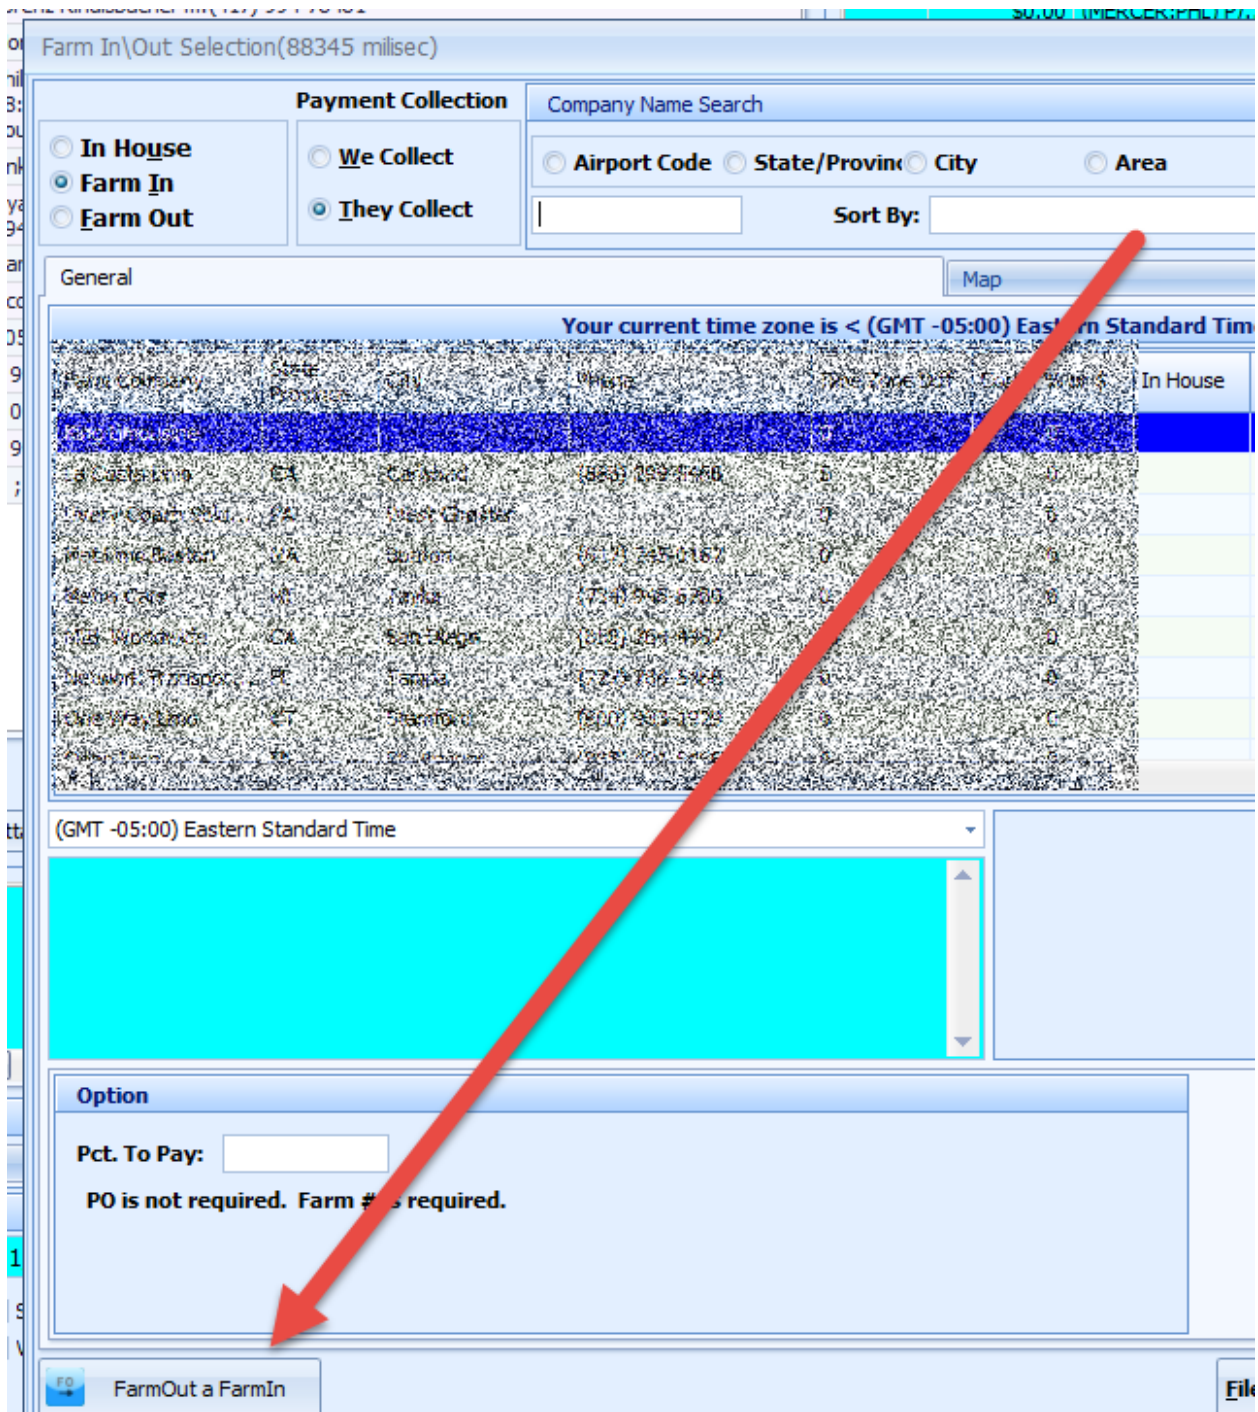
Farm In\Out Selection(88345 milisec)

In House
Farm In
Farm Out

Payment Collection
We Collect
They Collect

Company Name Search
Airport Code
State/Provin
City
Area

Sort By:

General
Map

Your current time zone is < (GMT -05:00) East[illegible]n Standard Tim

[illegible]
In House

(GMT -05:00) Eastern Standard Time

Option
Pct. To Pay:
PO is not required. Farm #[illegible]s required.

FarmOut a FarmIn
File